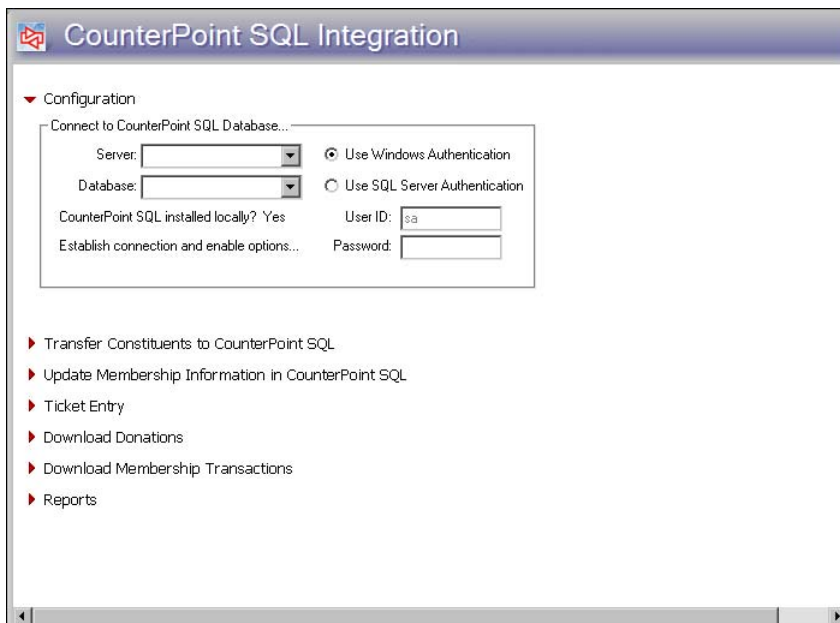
CounterPoint SQL Integration

Configuration

Connect to CounterPoint SQL Database...

Server:

Database:

CounterPoint SQL installed locally? Yes

Establish connection and enable options...

Use Windows Authentication

Use SQL Server Authentication

User ID: sa

Password:

Transfer Constituents to CounterPoint SQL

Update Membership Information in CounterPoint SQL

Ticket Entry

Download Donations

Download Membership Transactions

Reports